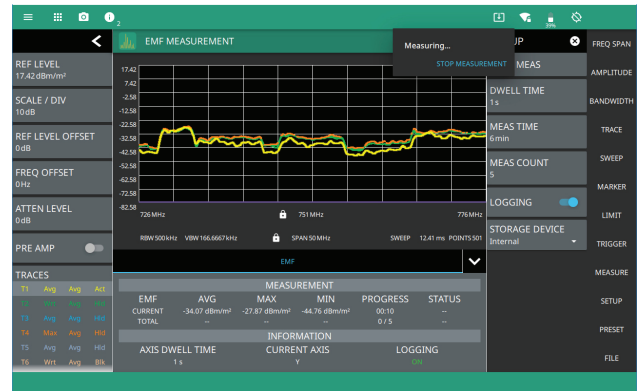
2

REF LEVEL
17.42 dBm/m²

SCALE / DIV
10 dB

REF LEVEL OFFSET
0 dB

FREQ OFFSET
0 Hz

ATTEN LEVEL
0 dB

PRE AMP

TRACES

| T1 | Avg | Avg | Act |
|---|---|---|---|
| T2 | Wrt | Avg | Hld |
| T3 | Avg | Avg | Hld |
| T4 | Max | Avg | Hld |
| T5 | Avg | Avg | Hld |
| T6 | Wrt | Avg | Blk |

EMF MEASUREMENT

Measuring...
STOP MEASUREMENT

17.42
7.42
-2.58
-12.58
-22.58
-32.58
-42.58
-52.58
-62.58
-72.58
-82.58

726 MHz
751 MHz
776 MHz

RBW 500 kHz VBW 166.6667 kHz
SPAN 50 MHz
SWEEP 12.41 ms POINTS 501

EMF

MEASUREMENT

| EMF | AVG | MAX | MIN | PROGRESS | STATUS |
|---|---|---|---|---|---|
| CURRENT | -34.07 dBm/m² | -27.87 dBm/m² | -44.76 dBm/m² | 00:10 | -- |
| TOTAL | -- | -- | -- | 0 / 5 | -- |

INFORMATION

| AXIS DWELL TIME | CURRENT AXIS | LOGGING |
|---|---|---|
| 1 s | Y | ON |

UP

MEAS

DWELL TIME
1 s

MEAS TIME
6 min

MEAS COUNT
5

LOGGING

STORAGE DEVICE
Internal

FREQ SPAN
AMPLITUDE
BANDWIDTH
TRACE
SWEEP
MARKER
LIMIT
TRIGGER
MEASURE
SETUP
PRESET
FILE